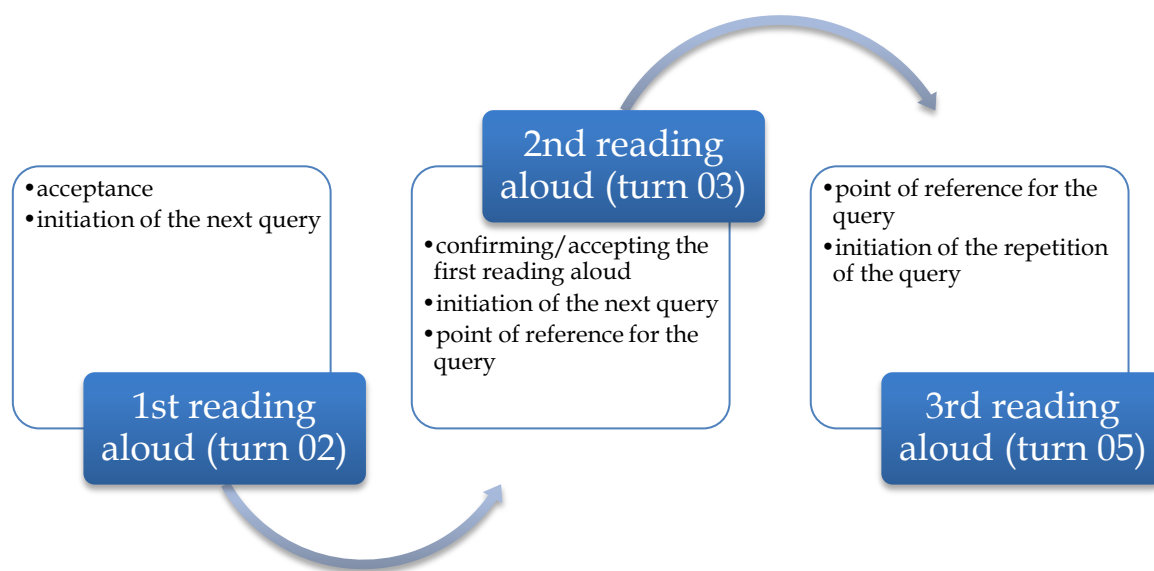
•acceptance
•initiation of the next query

1st reading aloud (turn 02)

2nd reading aloud (turn 03)

•confirming/accepting the first reading aloud
•initiation of the next query
•point of reference for the query

•point of reference for the query
•initiation of the repetition of the query

3rd reading aloud (turn 05)